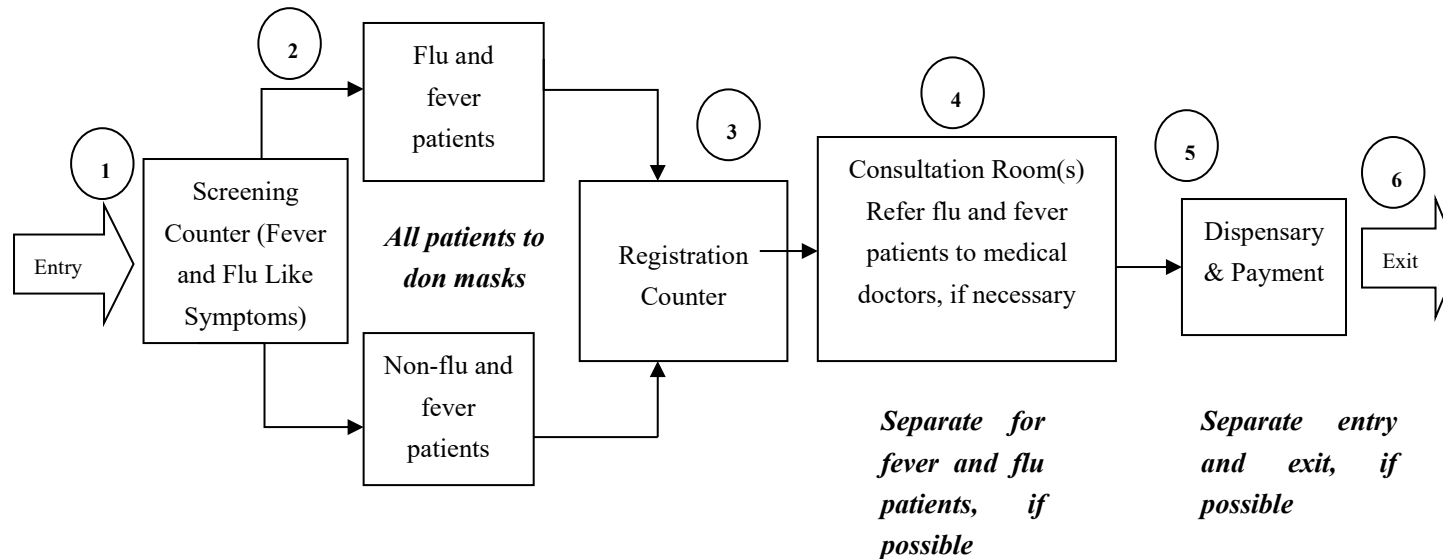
1

Entry

Screening Counter (Fever and Flu Like Symptoms)

2

Flu and fever patients

All patients to don masks

Non-flu and fever patients

3

Registration Counter

4

Consultation Room(s) Refer flu and fever patients to medical doctors, if necessary

Separate for fever and flu patients, if possible

5

Dispensary & Payment

Separate entry and exit, if possible

6

Exit